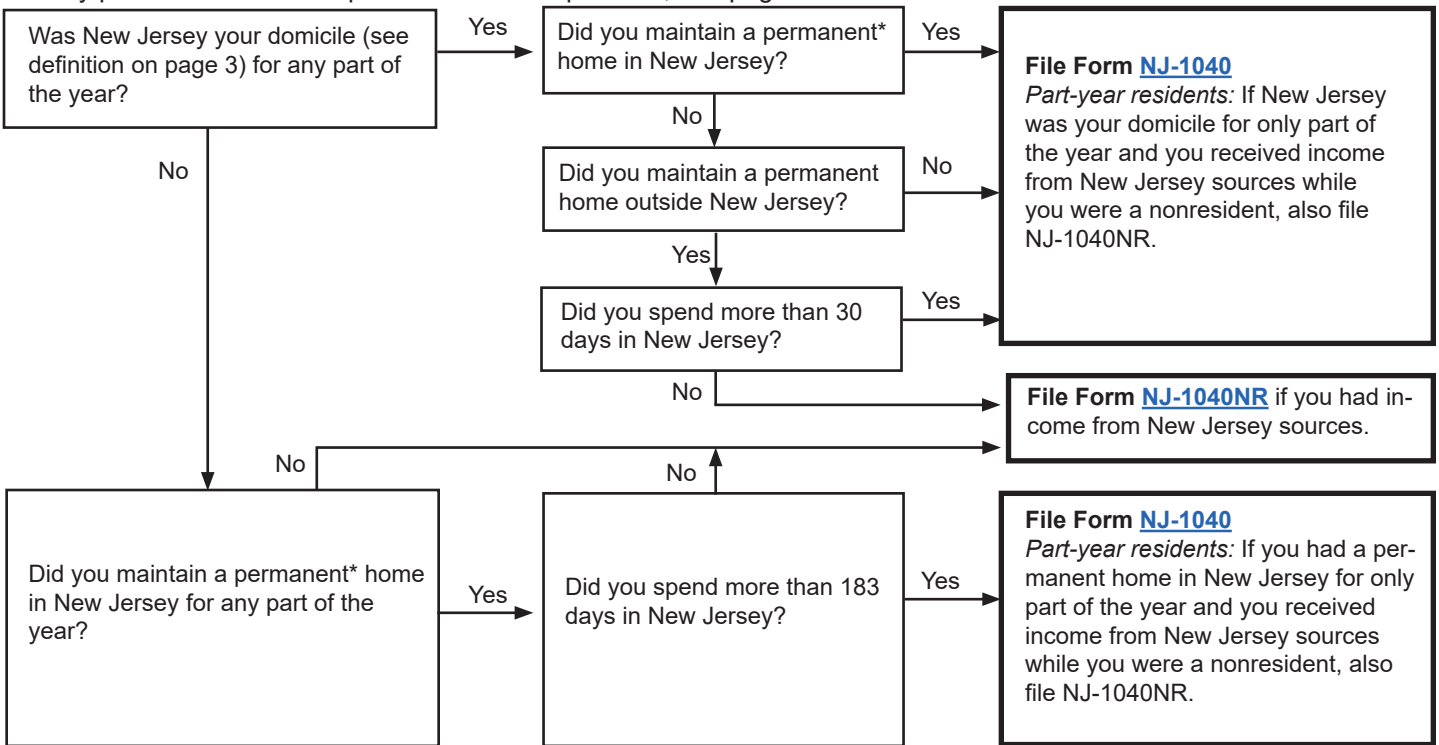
Was New Jersey your domicile (see definition on page 3) for any part of the year?

Yes

Did you maintain a permanent* home in New Jersey?

Yes

File Form NJ-1040
*Part-year residents:* If New Jersey was your domicile for only part of the year and you received income from New Jersey sources while you were a nonresident, also file NJ-1040NR.

No

Did you maintain a permanent home outside New Jersey?

No

Yes

Did you spend more than 30 days in New Jersey?

Yes

No

File Form NJ-1040NR if you had income from New Jersey sources.

No

No

No

Did you maintain a permanent* home in New Jersey for any part of the year?

Yes

Did you spend more than 183 days in New Jersey?

Yes

File Form NJ-1040
*Part-year residents:* If you had a permanent home in New Jersey for only part of the year and you received income from New Jersey sources while you were a nonresident, also file NJ-1040NR.